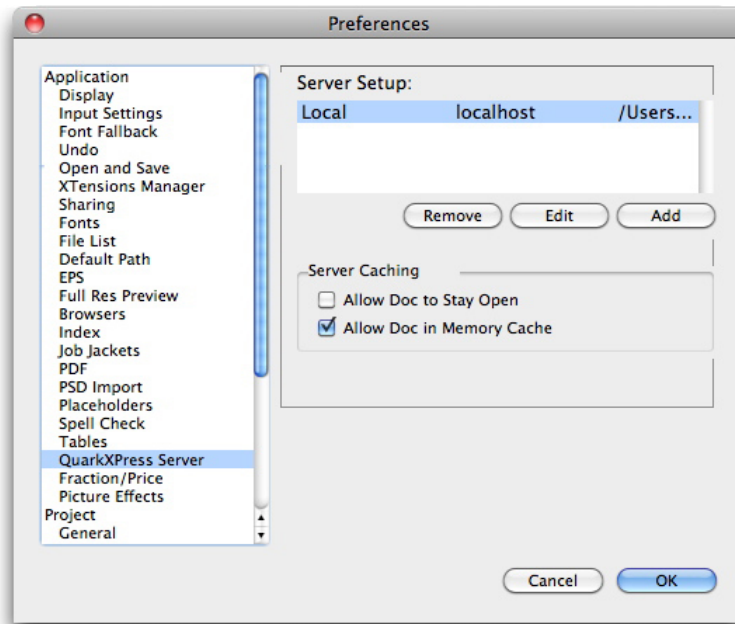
Preferences

Application
Display
Input Settings
Font Fallback
Undo
Open and Save
XTensions Manager
Sharing
Fonts
File List
Default Path
EPS
Full Res Preview
Browsers
Index
Job Jackets
PDF
PSD Import
Placeholders
Spell Check
Tables
QuarkXPress Server
Fraction/Price
Picture Effects
Project
General

Server Setup:

| Local | localhost | /Users... |
|---|---|---|

Remove
Edit
Add

Server Caching
Allow Doc to Stay Open
Allow Doc in Memory Cache

Cancel
OK